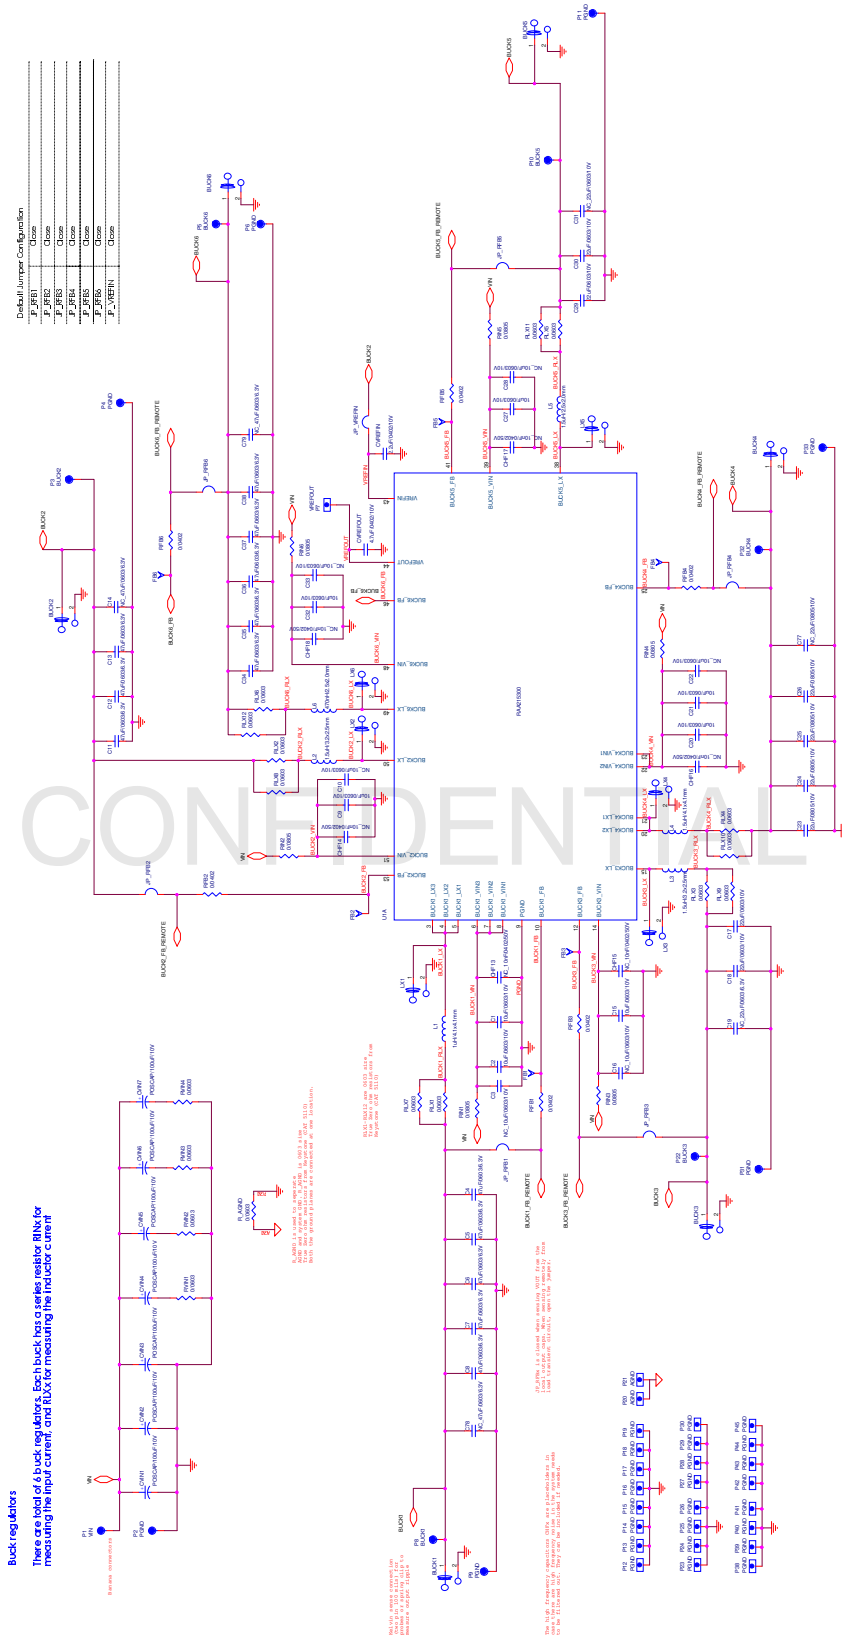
Buck regulators

There are total of 6 buck regulators. Each buck has a series resistor RINx for measuring the input current, and RLXx for measuring the inductor current

Default Jumper Configuration

| | |
|---|---|
| JP_RFB1 | Close |
| JP_RFB2 | Close |
| JP_RFB3 | Close |
| JP_RFB4 | Close |
| JP_RFB5 | Close |
| JP_RFB6 | Close |
| JP_VREFIN1 | Close |

CONFIDENTIAL

RAA215300

U1A

BUCK1_LX3 BUCK1_LX2 BUCK1_LX1 BUCK1_VIN2 BUCK1_VIN1 PGND BUCK1_FB BUCK3_FB BUCK3_VIN

BUCK2_FB BUCK2_VIN BUCK2_LX BUCK3_LX BUCK6_LX BUCK6_VIN BUCK6_FB VREFOUT VREFIN BUCK5_FB BUCK5_VIN BUCK5_LX BUCK4_FB BUCK4_VIN1 BUCK4_VIN2 BUCK4_LX1 BUCK4_LX2 BUCK3_LX

P1 VIN P2 PGND P3 BUCK2 P4 PGND P5 BUCK6 P6 PGND P7 BUCK1 P8 BUCK1 P9 PGND P10 BUCK5 P11 PGND P12 BUCK4 P13 PGND P21 PGND P22 BUCK3

JP_RFB1 JP_RFB2 JP_RFB3 JP_RFB4 JP_RFB5 JP_RFB6 JP_VREFIN

BUCK1_FB_REMOTE BUCK2_FB_REMOTE BUCK3_FB_REMOTE BUCK4_FB_REMOTE BUCK5_FB_REMOTE BUCK6_FB_REMOTE

CVIN1 CVIN2 CVIN3 CVIN4 CVIN5 CVIN6 CVIN7 POSCAP/100uF/10V

RVIN1 RVIN2 RVIN3 RVIN4 0.0003

L1 1uH/4.1x4.1mm L2 1.5uH/3.2x2.5mm L3 1.5uH/3.2x2.5mm L4 1uH/4.1x4.1mm L5 1.5uH/3.2x2.5mm L6 470nH/2.5x2.0mm

47uF/0603/6.3V 10uF/0603/10V NC_10nF/0402/50V 22uF/0603/10V 4.7uF/0402/10V

R_AGND 0.0603

R_AGND is used to separate AGND and system GND. R_AGND is 0603 size from Keystone (CAT 5110) Both the ground planes are connected at one location.

Kelvin sense connection thru Pin 10 (silk) for probe to measure output ripple

JP_RFBx is closed when sensing VOUT from the load current path. When sensing remotely from load terminal directly, open the jumper.

The high frequency capacitors C4/5 are placed near to make these very high frequency noise in the sense resistor to be filtered out. They can be removed if needed.

RLX1-RLX12 are 0603 size from Keystone (CAT 5110)

Banana connectors

P12 P13 P14 P15 P16 P17 P18 P19 P20 P21 P23 P24 P25 P26 P27 P28 P29 P30 P39 P40 P41 P42 P43 P44 P45 PGND